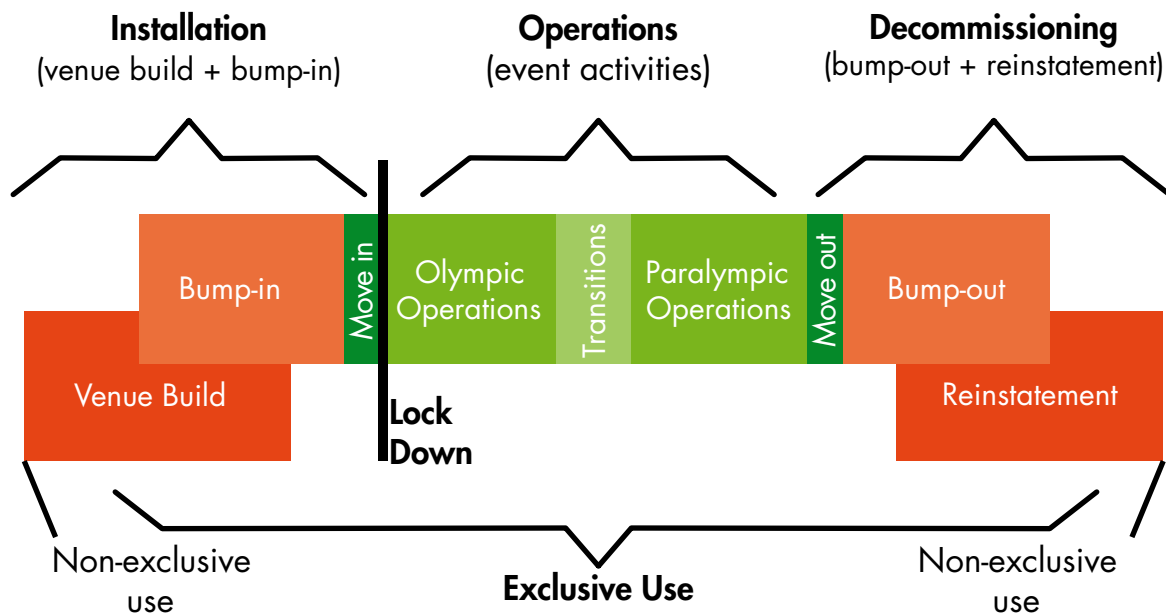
Installation
(venue build + bump-in)

Operations
(event activities)

Decommissioning
(bump-out + reinstatement)

Bump-in

Move in

Olympic Operations

Transitions

Paralympic Operations

Move out

Bump-out

Venue Build

Lock Down

Reinstatement

Non-exclusive use

Exclusive Use

Non-exclusive use